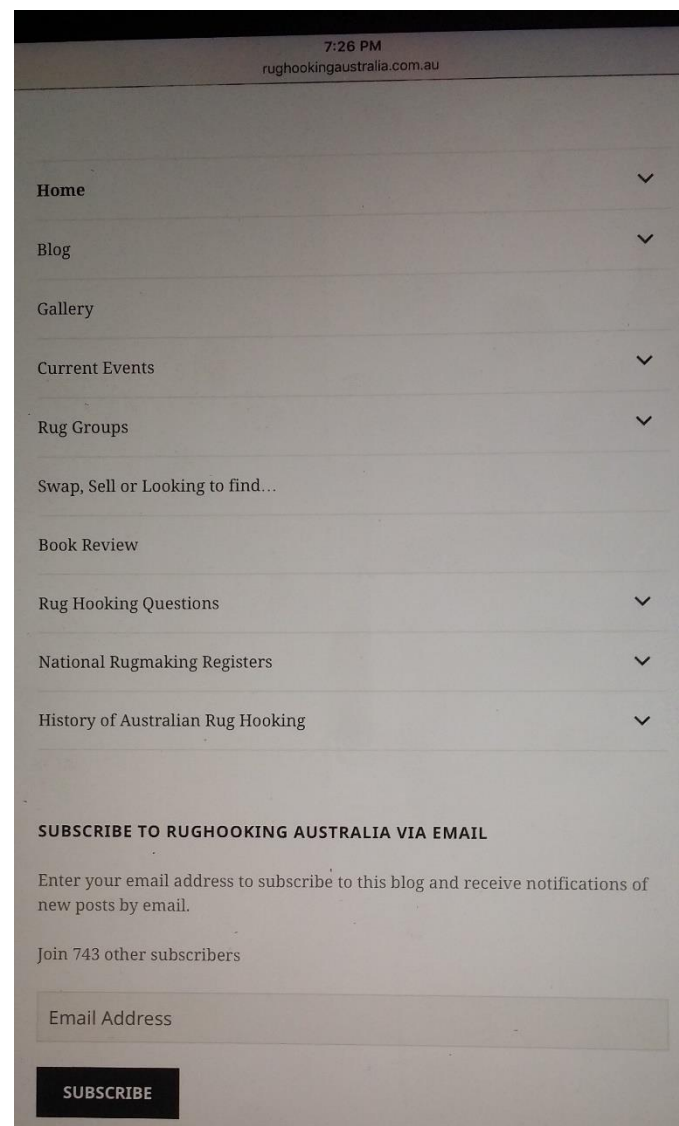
7:26 PM
rughookingaustralia.com.au

Home

Blog

Gallery

Current Events

Rug Groups

Swap, Sell or Looking to find…

Book Review

Rug Hooking Questions

National Rugmaking Registers

History of Australian Rug Hooking

SUBSCRIBE TO RUGHOOKING AUSTRALIA VIA EMAIL

Enter your email address to subscribe to this blog and receive notifications of new posts by email.

Join 743 other subscribers

Email Address

SUBSCRIBE